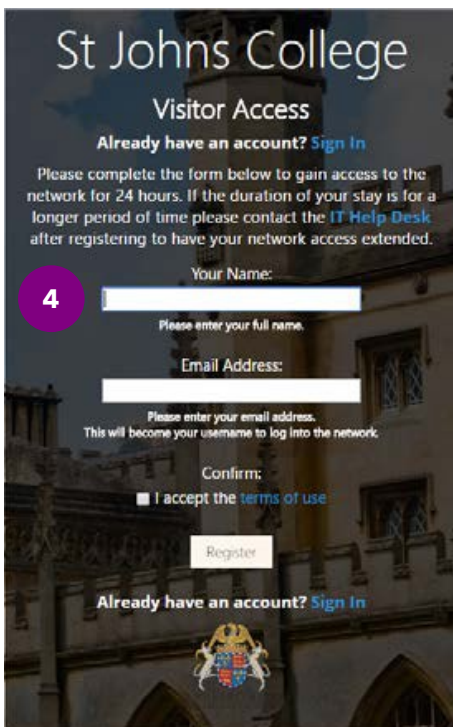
St Johns College

Visitor Access

Already have an account? Sign In

Please complete the form below to gain access to the network for 24 hours. If the duration of your stay is for a longer period of time please contact the IT Help Desk after registering to have your network access extended.

4

Your Name:

Please enter your full name.

Email Address:

Please enter your email address.
This will become your username to log into the network.

Confirm:

I accept the terms of use

Register

Already have an account? Sign In